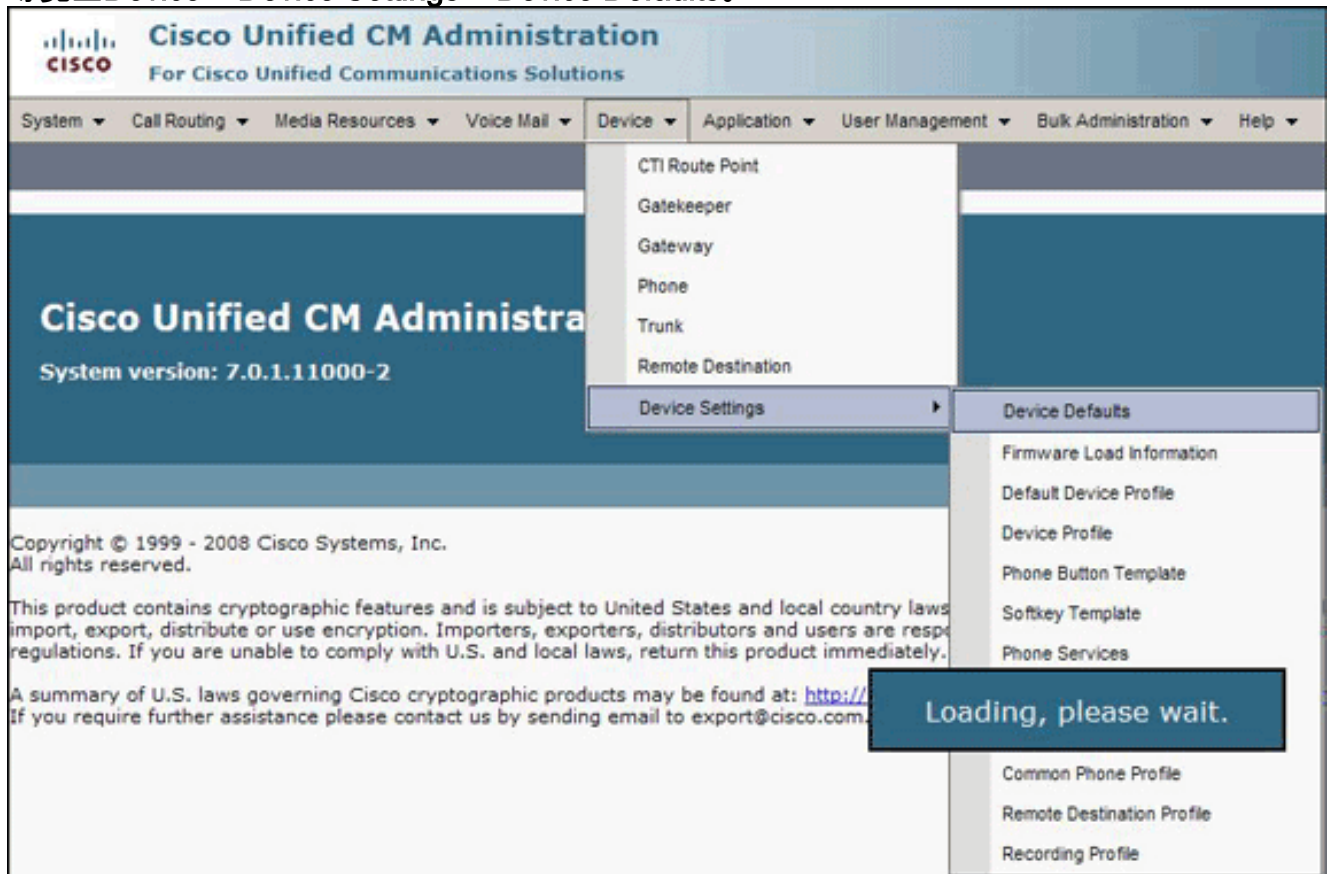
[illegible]

Cisco Unified CM Administration
For Cisco Unified Communications Solutions

System ▾ Call Routing ▾ Media Resources ▾ Voice Mail ▾ Device ▾ Application ▾ User Management ▾ Bulk Administration ▾ Help ▾

CTI Route Point
Gatekeeper
Gateway
Phone
Trunk
Remote Destination
Device Settings

Device Defaults
Firmware Load Information
Default Device Profile
Device Profile
Phone Button Template
Softkey Template
Phone Services

Loading, please wait.

Common Phone Profile
Remote Destination Profile
Recording Profile

Cisco Unified CM Administra
System version: 7.0.1.11000-2

Copyright © 1999 - 2008 Cisco Systems, Inc.
All rights reserved.

This product contains cryptographic features and is subject to United States and local country laws import, export, distribute or use encryption. Importers, exporters, distributors and users are respo regulations. If you are unable to comply with U.S. and local laws, return this product immediately.

A summary of U.S. laws governing Cisco cryptographic products may be found at: http://
If you require further assistance please contact us by sending email to export@cisco.com.